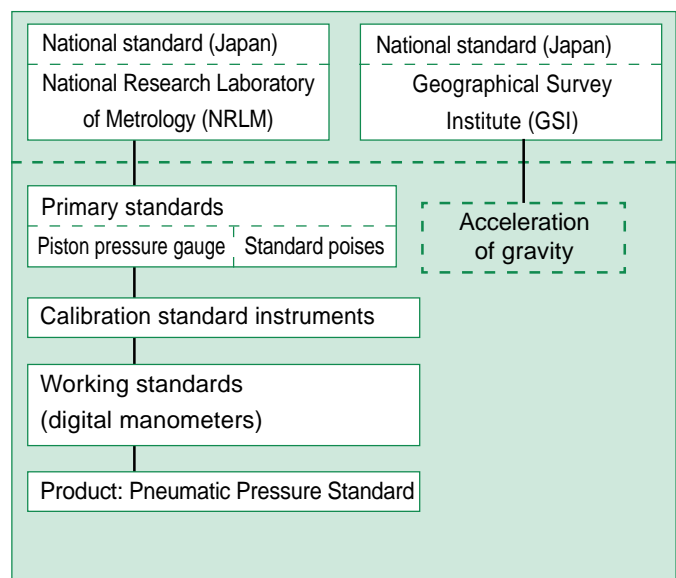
National standard (Japan)
National Research Laboratory of Metrology (NRLM)

National standard (Japan)
Geographical Survey Institute (GSI)

Primary standards
Piston pressure gauge
Standard poises

Acceleration of gravity

Calibration standard instruments

Working standards (digital manometers)

Product: Pneumatic Pressure Standard